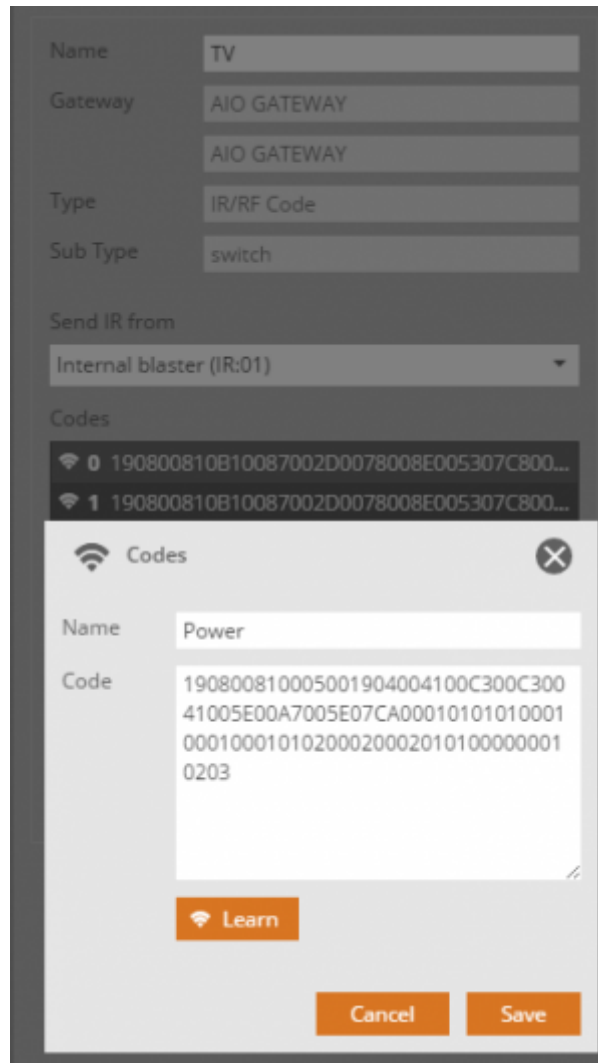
Name
TV
Gateway
AIO GATEWAY
AIO GATEWAY
Type
IR/RF Code
Sub Type
switch
Send IR from
Internal blaster (IR:01)
Codes
0 190800810B10087002D0078008E005307C800...
1 190800810B10087002D0078008E005307C800...

Codes
Name
Power
Code
190800810005001904004100C300C30041005E00A7005E07CA000101010100010001000101020002000201010000000102 03
Learn
Cancel
Save